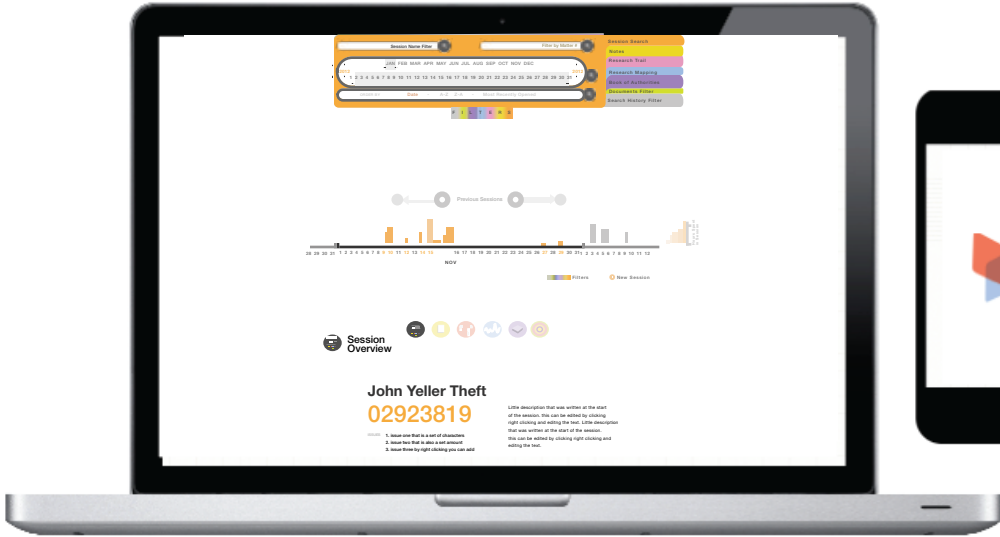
Session Name Filter

Filter by Matter #

JAN FEB MAR APR MAY JUN JUL AUG SEP OCT NOV DEC

1 2 3 4 5 6 7 8 9 10 11 12 13 14 15 16 17 18 19 20 21 22 23 24 25 26 27 28 29 30 31

Date

Most Recently Opened

F I L T E R S

Session Search

Notes

Research Trail

Research Mapping

Book of Authorities

Documents Filter

Search History Filter

Previous Sessions

28 29 30 31 1 2 3 4 5 6 7 8 9 10 11 12 13 14 15 16 17 18 19 20 21 22 23 24 25 26 27 28 29 30 1 2 3 4 5 6 7 8 9 10 11 12

NOV

Filters

New Session

Session Overview

John Yeller Theft

02923819

1. issue one that is a set of characters
2. issue two that is also a set amount
3. issue three by right clicking you can add

Little description that was written at the start of the session. this can be edited by clicking right clicking and editing the text. Little description that was written at the start of the session. this can be edited by clicking right clicking and editing the text.